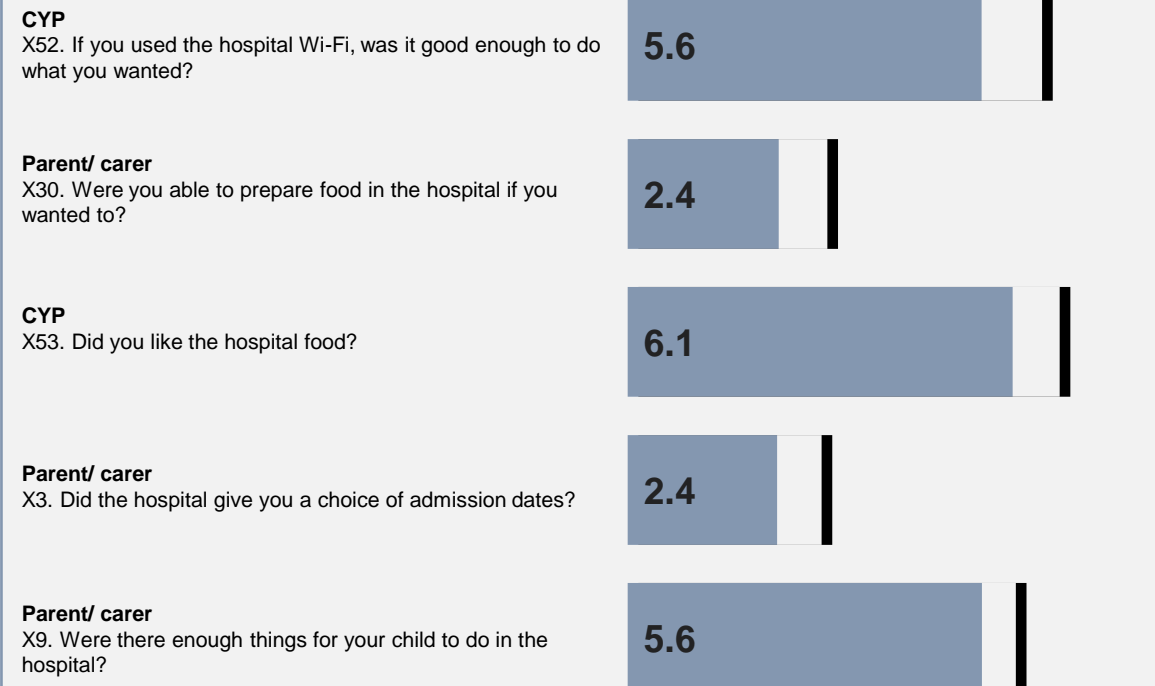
**CYP**
X52. If you used the hospital Wi-Fi, was it good enough to do what you wanted?

5.6

**Parent/ carer**
X30. Were you able to prepare food in the hospital if you wanted to?

2.4

**CYP**
X53. Did you like the hospital food?

6.1

**Parent/ carer**
X3. Did the hospital give you a choice of admission dates?

2.4

**Parent/ carer**
X9. Were there enough things for your child to do in the hospital?

5.6